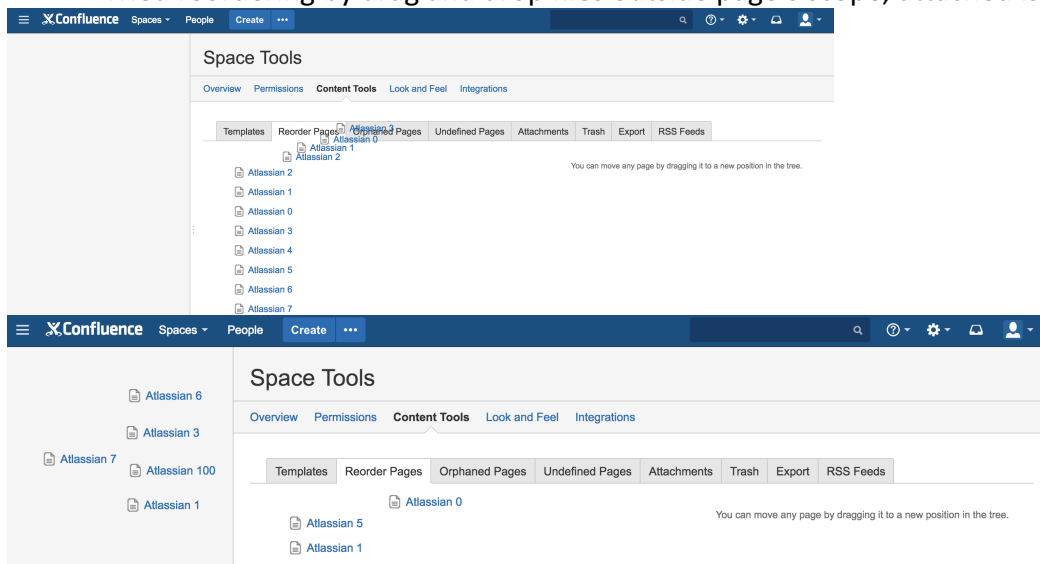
Confluence Spaces People Create •••

Space Tools

Overview Permissions Content Tools Look and Feel Integrations

Templates Reorder Pages Orphaned Pages Undefined Pages Attachments Trash Export RSS Feeds

Atlassian 3
Atlassian 0
Atlassian 1
Atlassian 2

You can move any page by dragging it to a new position in the tree.

Atlassian 2
Atlassian 1
Atlassian 0
Atlassian 3
Atlassian 4
Atlassian 5
Atlassian 6
Atlassian 7

Confluence Spaces People Create •••

Atlassian 6
Atlassian 3
Atlassian 7
Atlassian 100
Atlassian 1

Space Tools

Overview Permissions Content Tools Look and Feel Integrations

Templates Reorder Pages Orphaned Pages Undefined Pages Attachments Trash Export RSS Feeds

Atlassian 0
Atlassian 5
Atlassian 1

You can move any page by dragging it to a new position in the tree.